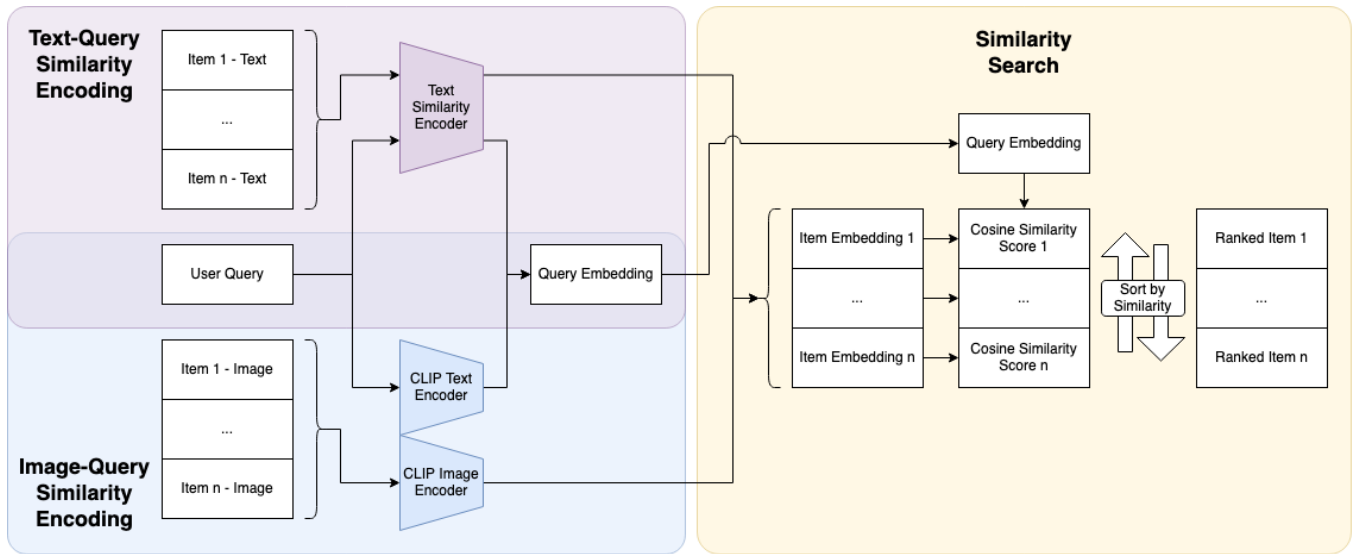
Text-Query Similarity Encoding

Item 1 - Text

...

Item n - Text

Text Similarity Encoder

User Query

Query Embedding

Item 1 - Image

...

Item n - Image

CLIP Text Encoder

CLIP Image Encoder

Image-Query Similarity Encoding

Similarity Search

Query Embedding

Item Embedding 1

...

Item Embedding n

Cosine Similarity Score 1

...

Cosine Similarity Score n

Sort by Similarity

Ranked Item 1

...

Ranked Item n